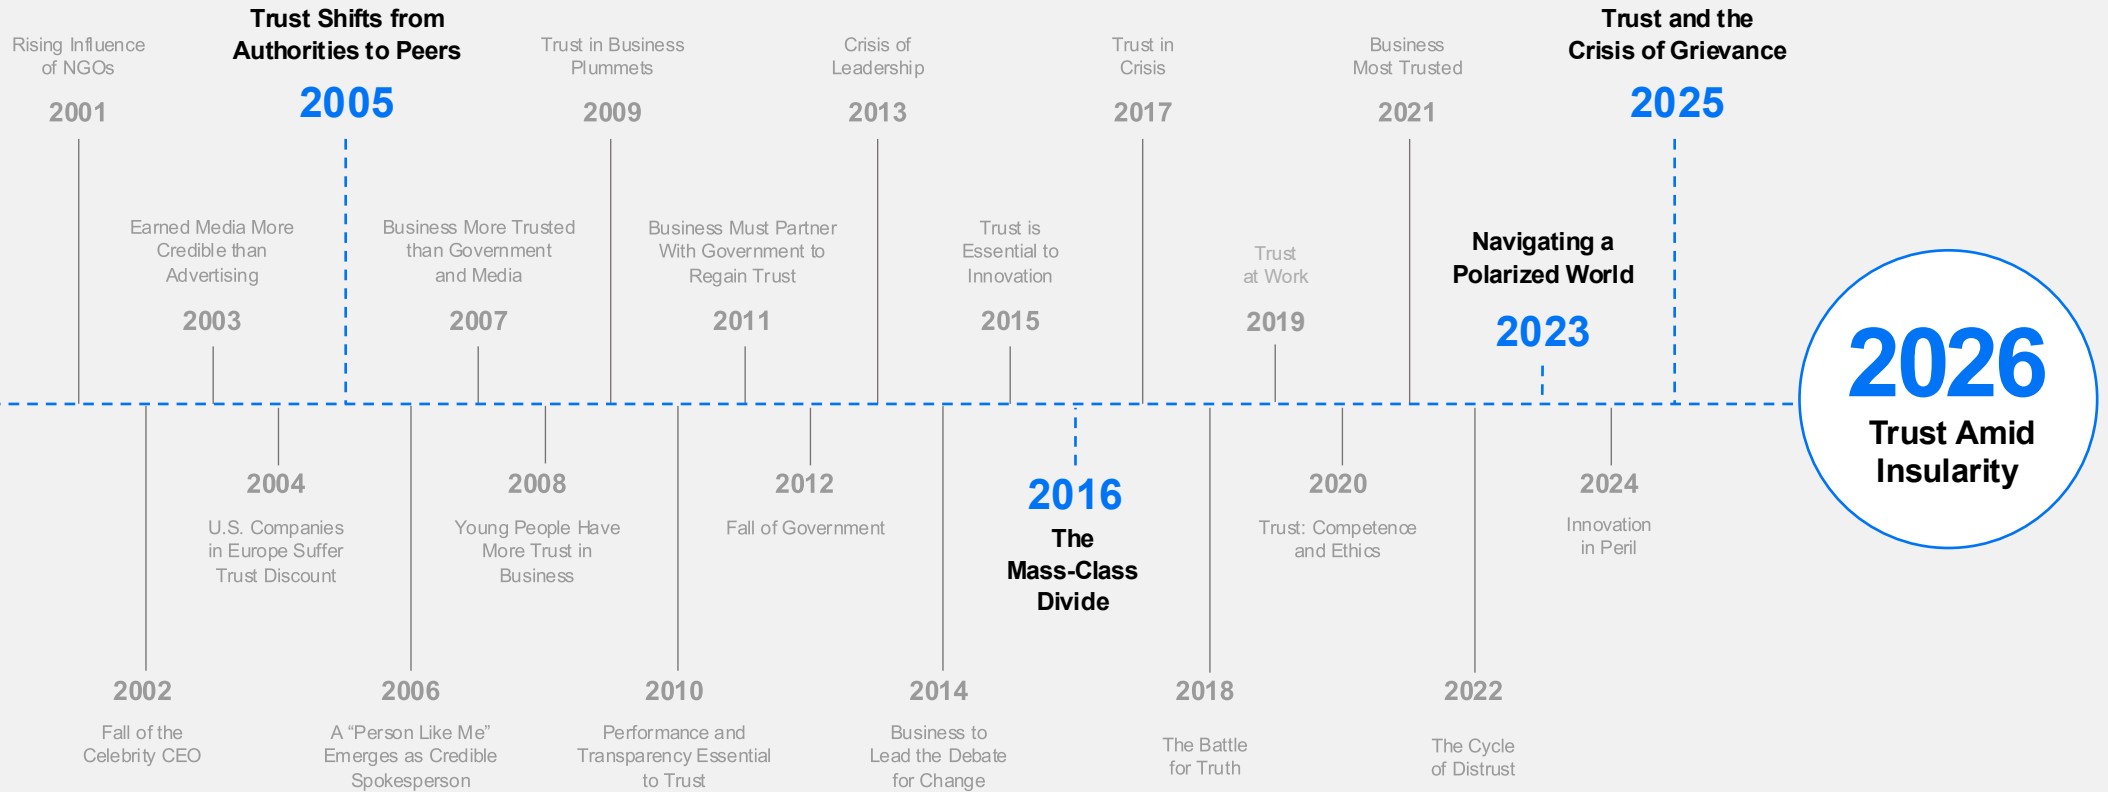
Rising Influence of NGOs
2001

Trust Shifts from Authorities to Peers
2005

Trust in Business Plummets
2009

Crisis of Leadership
2013

Trust in Crisis
2017

Business Most Trusted
2021

Trust and the Crisis of Grievance
2025

Earned Media More Credible than Advertising
2003

Business More Trusted than Government and Media
2007

Business Must Partner With Government to Regain Trust
2011

Trust is Essential to Innovation
2015

Trust at Work
2019

Navigating a Polarized World
2023

2026
Trust Amid Insularity

2004
U.S. Companies in Europe Suffer Trust Discount

2008
Young People Have More Trust in Business

2012
Fall of Government

2016
The Mass-Class Divide

2020
Trust: Competence and Ethics

2024
Innovation in Peril

2002
Fall of the Celebrity CEO

2006
A "Person Like Me" Emerges as Credible Spokesperson

2010
Performance and Transparency Essential to Trust

2014
Business to Lead the Debate for Change

2018
The Battle for Truth

2022
The Cycle of Distrust